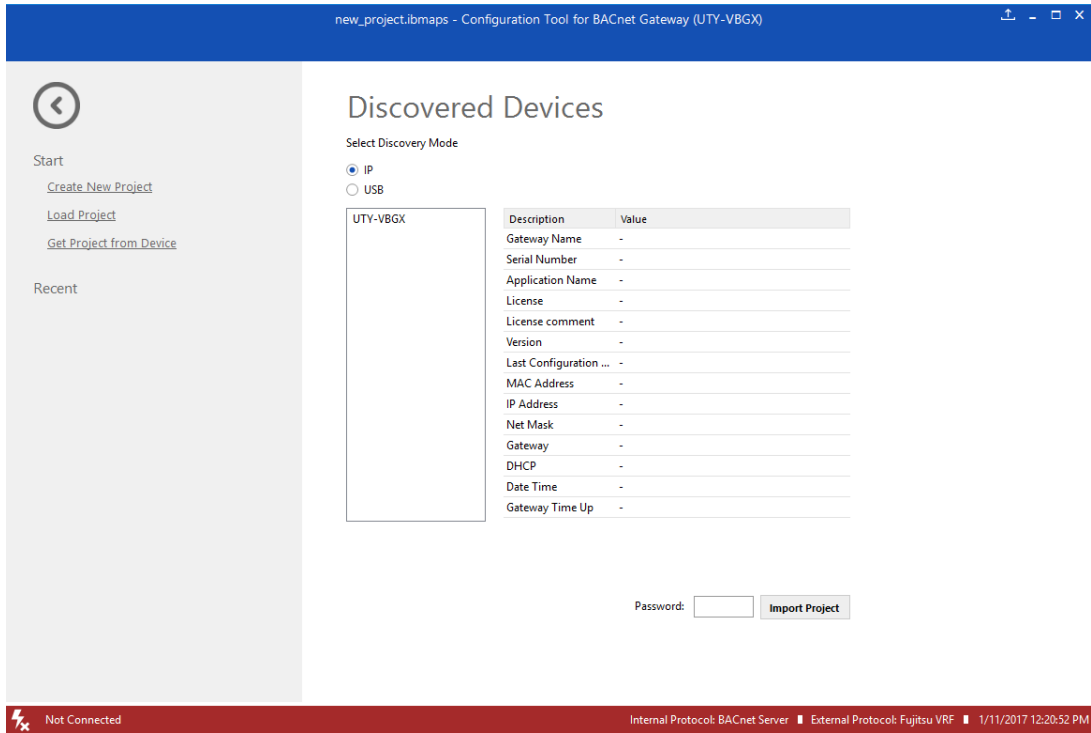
new_project.ibmaps - Configuration Tool for BACnet Gateway (UTY-VBGX)

Start
Create New Project
Load Project
Get Project from Device

Recent

Discovered Devices

Select Discovery Mode
IP
USB

UTY-VBGX

| Description | Value |
|---|---|
| Gateway Name | - |
| Serial Number | - |
| Application Name | - |
| License | - |
| License comment | - |
| Version | - |
| Last Configuration ... | - |
| MAC Address | - |
| IP Address | - |
| Net Mask | - |
| Gateway | - |
| DHCP | - |
| Date Time | - |
| Gateway Time Up | - |

Password: Import Project

Not Connected
Internal Protocol: BACnet Server External Protocol: Fujitsu VRF 1/11/2017 12:20:52 PM